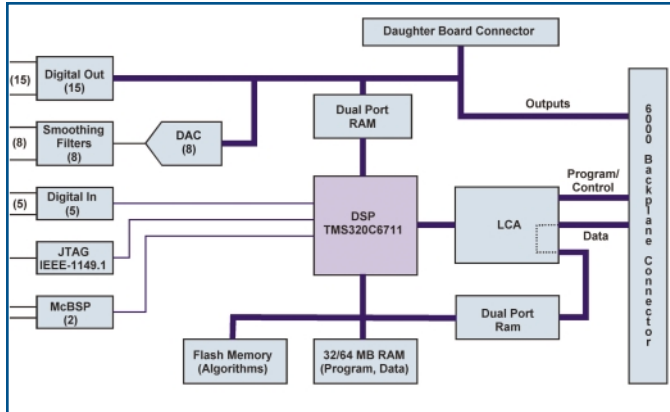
Daughter Board Connector

(15)

Digital Out (15)

Outputs

Dual Port RAM

(8)

Smoothing Filters (8)

DAC (8)

6000 Backplane Connector

(5)

Digital In (5)

DSP TMS320C6711

LCA

Program/ Control

Data

JTAG IEEE-1149.1

McBSP (2)

Dual Port Ram

Flash Memory (Algorithms)

32/64 MB RAM (Program, Data)